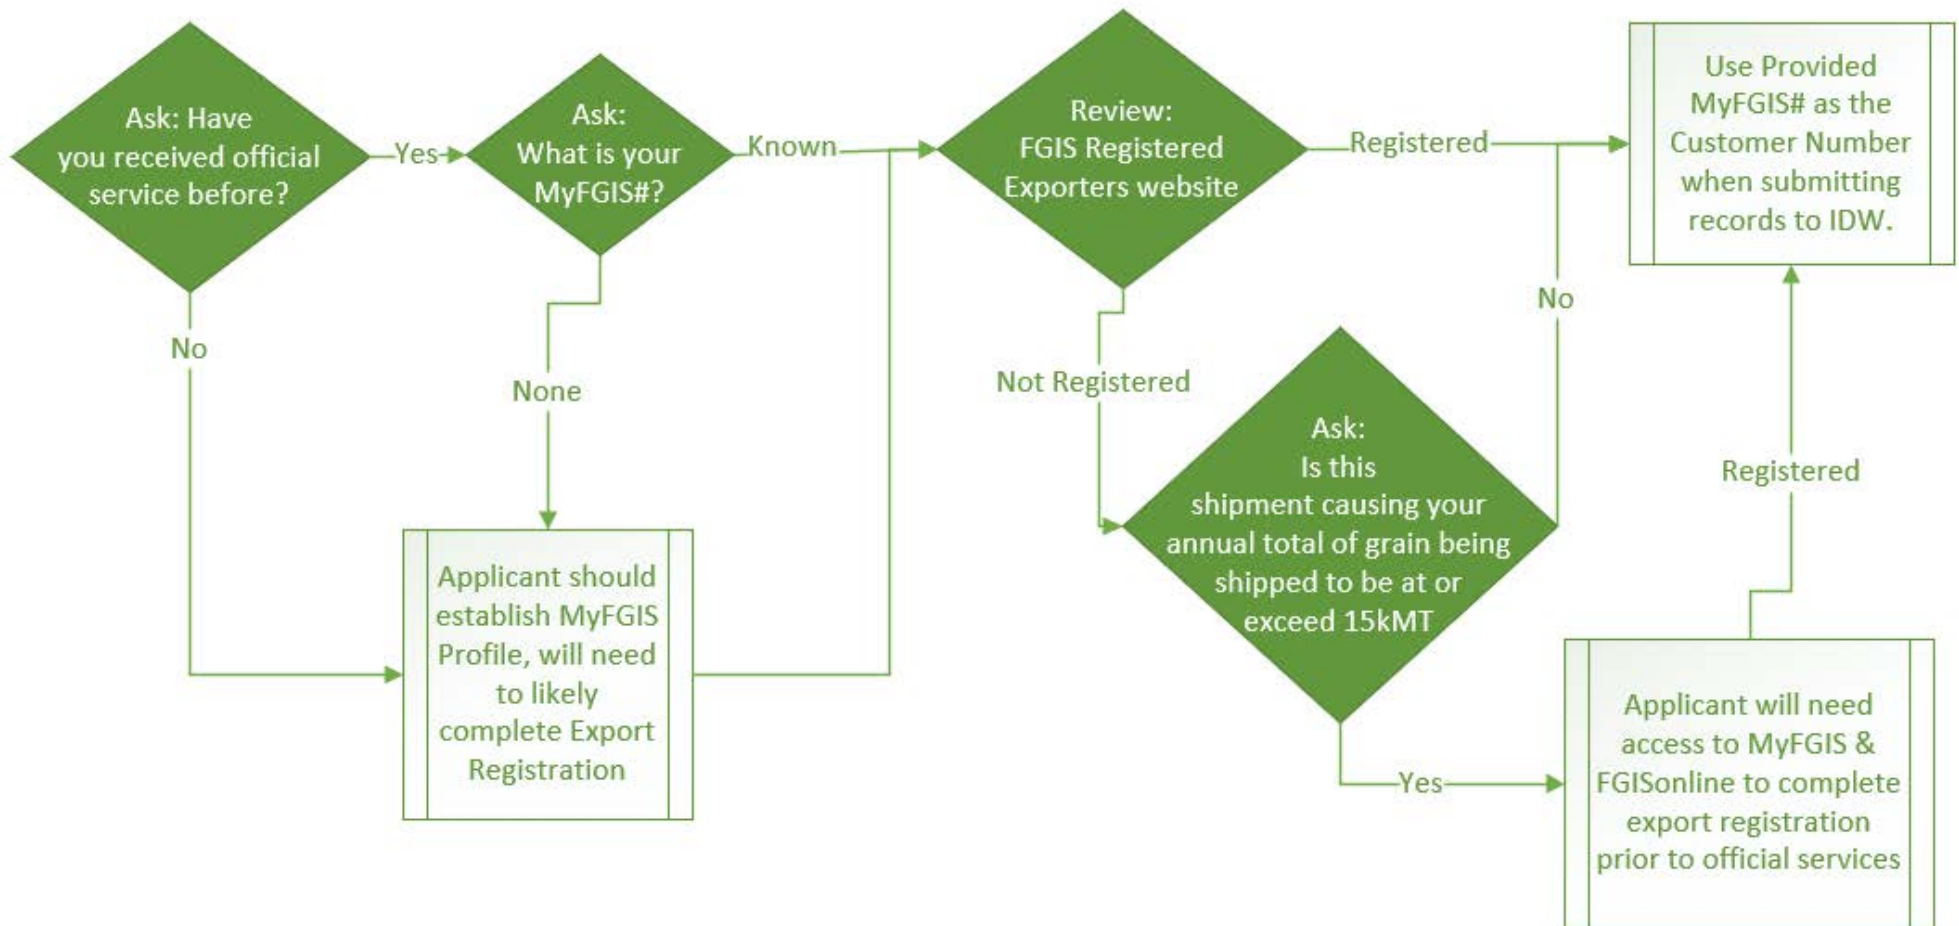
Ask: Have you received official service before?

Yes

Ask: What is your MyFGIS#?

Known

Review: FGIS Registered Exporters website

Registered

Use Provided MyFGIS# as the Customer Number when submitting records to IDW.

No

None

Not Registered

No

Ask: Is this shipment causing your annual total of grain being shipped to be at or exceed 15kMT

Registered

Applicant should establish MyFGIS Profile, will need to likely complete Export Registration

Yes

Applicant will need access to MyFGIS & FGISonline to complete export registration prior to official services